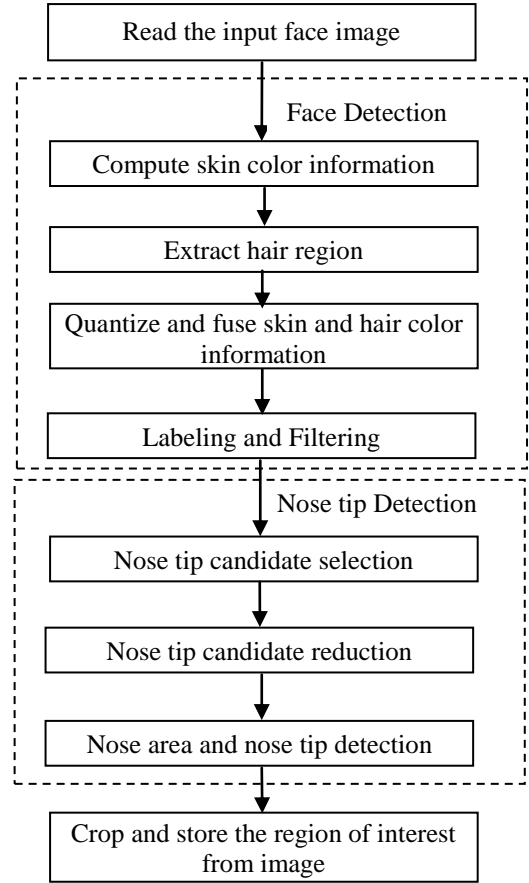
Read the input face image

Face Detection

Compute skin color information

Extract hair region

Quantize and fuse skin and hair color information

Labeling and Filtering

Nose tip Detection

Nose tip candidate selection

Nose tip candidate reduction

Nose area and nose tip detection

Crop and store the region of interest from image